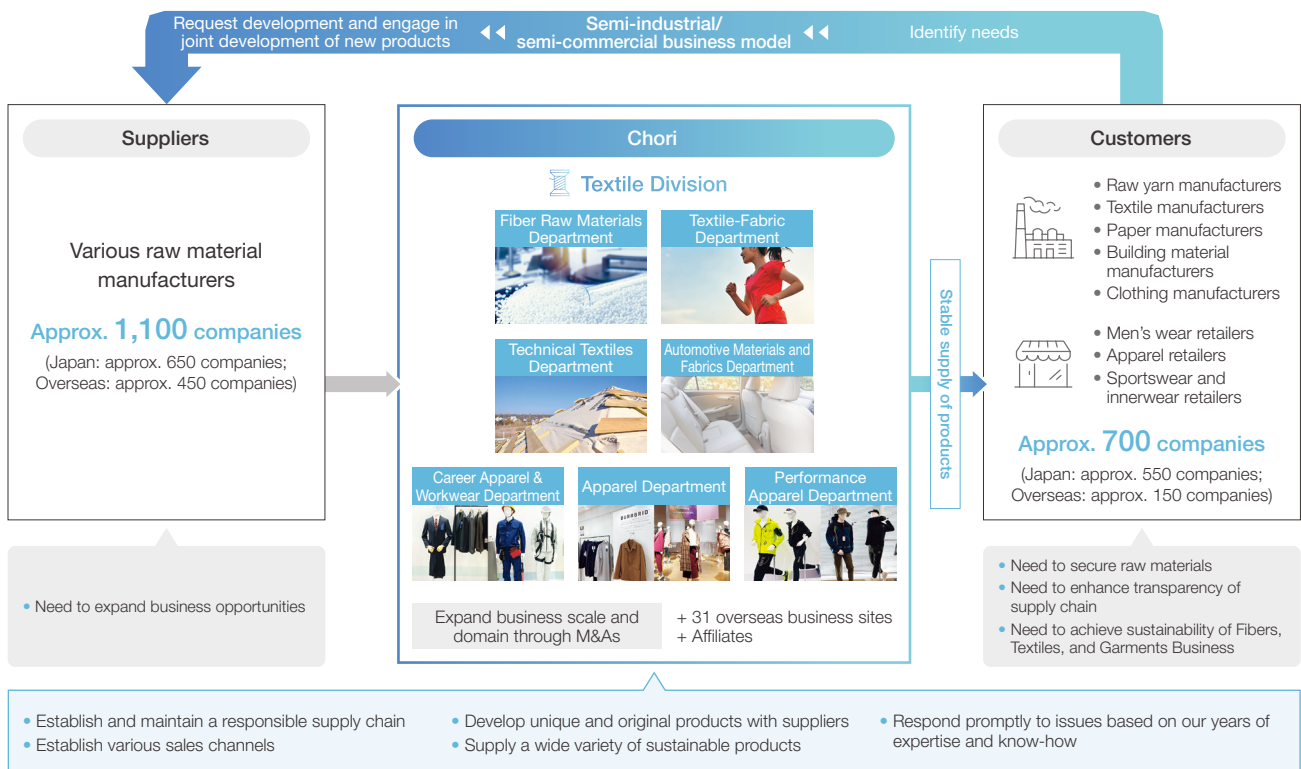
Request development and engage in joint development of new products

Semi-industrial/ semi-commercial business model

Identify needs

Suppliers

Various raw material manufacturers

Approx. 1,100 companies

(Japan: approx. 650 companies; Overseas: approx. 450 companies)

• Need to expand business opportunities

Chori

Textile Division

Fiber Raw Materials Department

Textile-Fabric Department

Technical Textiles Department

Automotive Materials and Fabrics Department

Career Apparel & Workwear Department

Apparel Department

Performance Apparel Department

Expand business scale and domain through M&As

+ 31 overseas business sites
+ Affiliates

Stable supply of products

Customers

• Raw yarn manufacturers
• Textile manufacturers
• Paper manufacturers
• Building material manufacturers
• Clothing manufacturers

• Men's wear retailers
• Apparel retailers
• Sportswear and innerwear retailers

Approx. 700 companies

(Japan: approx. 550 companies; Overseas: approx. 150 companies)

• Need to secure raw materials
• Need to enhance transparency of supply chain
• Need to achieve sustainability of Fibers, Textiles, and Garments Business

• Establish and maintain a responsible supply chain
• Establish various sales channels

• Develop unique and original products with suppliers
• Supply a wide variety of sustainable products

• Respond promptly to issues based on our years of expertise and know-how